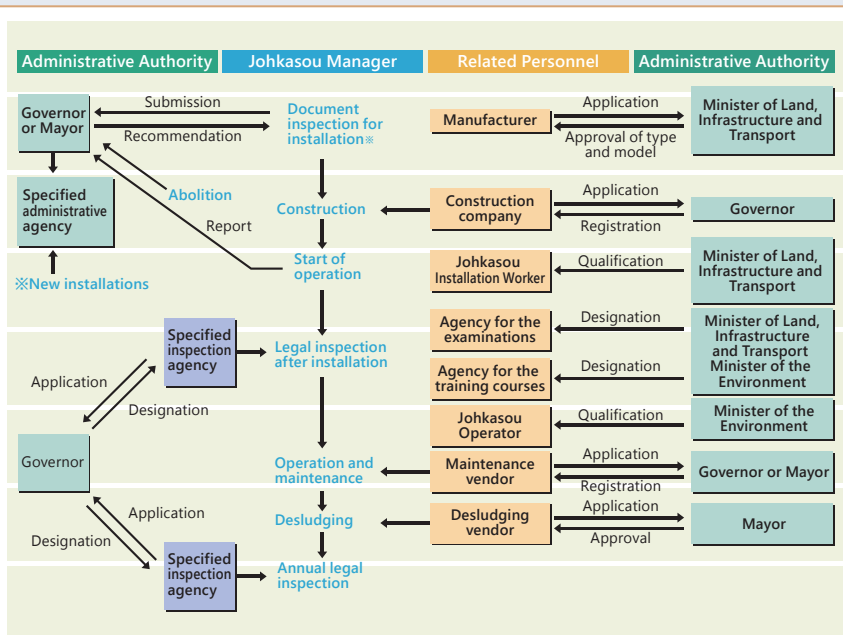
Administrative Authority | Johkasou Manager | Related Personnel | Administrative Authority

Governor or Mayor
Submission
Recommendation
Document inspection for installation※
Manufacturer
Application
Approval of type and model
Minister of Land, Infrastructure and Transport

Specified administrative agency
Abolition
Report
Construction
Construction company
Application
Registration
Governor

※New installations
Start of operation
Johkasou Installation Worker
Qualification
Minister of Land, Infrastructure and Transport

Specified inspection agency
Legal inspection after installation
Agency for the examinations
Designation
Minister of Land, Infrastructure and Transport
Agency for the training courses
Designation
Minister of the Environment
Application
Designation

Governor
Johkasou Operator
Qualification
Minister of the Environment

Operation and maintenance
Maintenance vendor
Application
Registration
Governor or Mayor

Application
Desludging
Desludging vendor
Application
Approval
Mayor
Designation

Specified inspection agency
Annual legal inspection